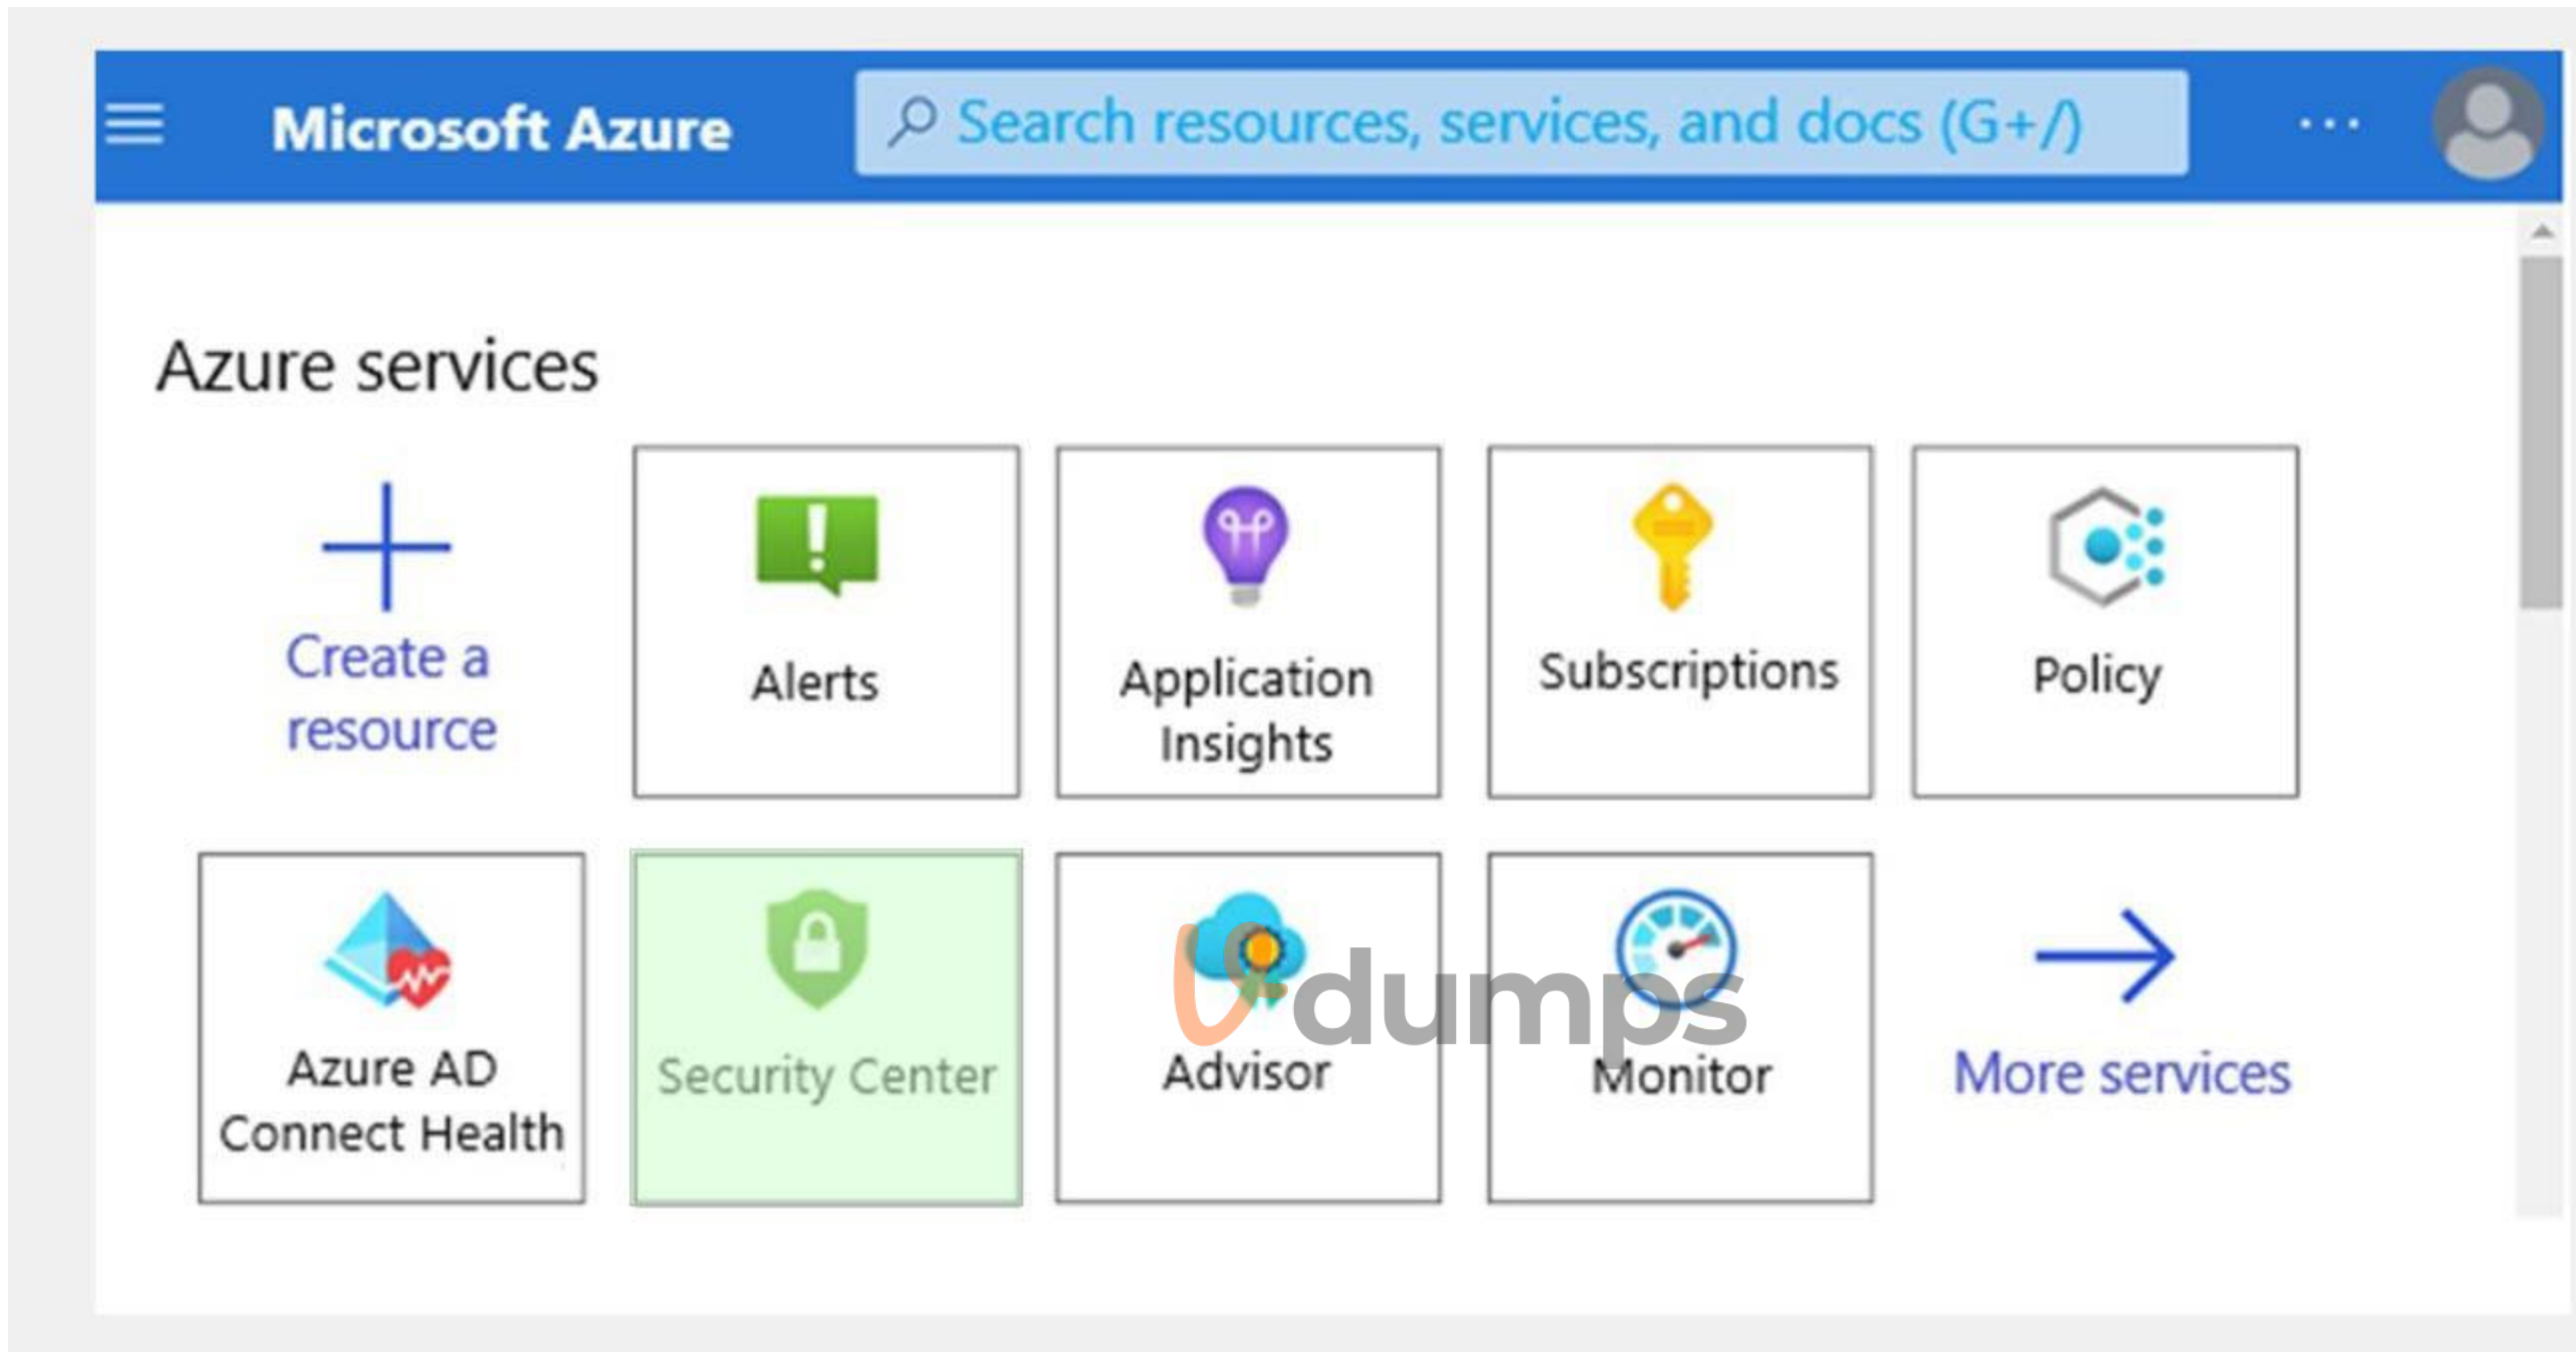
Microsoft Azure

Search resources, services, and docs (G+/)

...

Azure services

Create a resource

Alerts

Application Insights

Subscriptions

Policy

Azure AD Connect Health

Security Center

Advisor

Monitor

More services

dumps